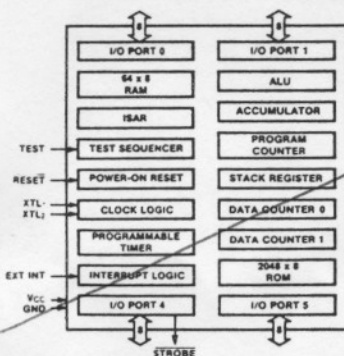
I/O PORT 0

I/O PORT 1

64 x 8 RAM

ALU

ISAR

ACCUMULATOR

TEST

TEST SEQUENCER

PROGRAM COUNTER

$\overline{RESET}$

POWER-ON RESET

STACK REGISTER

XTL₁

XTL₂

CLOCK LOGIC

DATA COUNTER 0

PROGRAMMABLE TIMER

DATA COUNTER 1

EXT INT

INTERRUPT LOGIC

2048 x 8 ROM

V$_{CC}$

GND

I/O PORT 4

I/O PORT 5

8

8

8

8

$\overline{STROBE}$